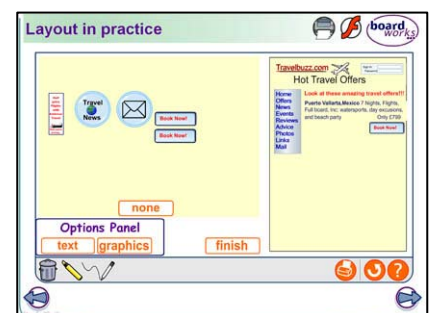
Layout in practice

board works

Travel News

Book Now!

Book Now!

none

Options Panel

text

graphics

finish

Travelbuzz.com

Hot Travel Offers

Home
Offers
News
Events
Reviews
Advice
Photos
Links
Mail

Look at these amazing travel offers!!!

Puerto Vallarta,Mexico 7 Nights, Flights, Full board, inc watersports, day excursions, and beach party

Only £799

Book Now!